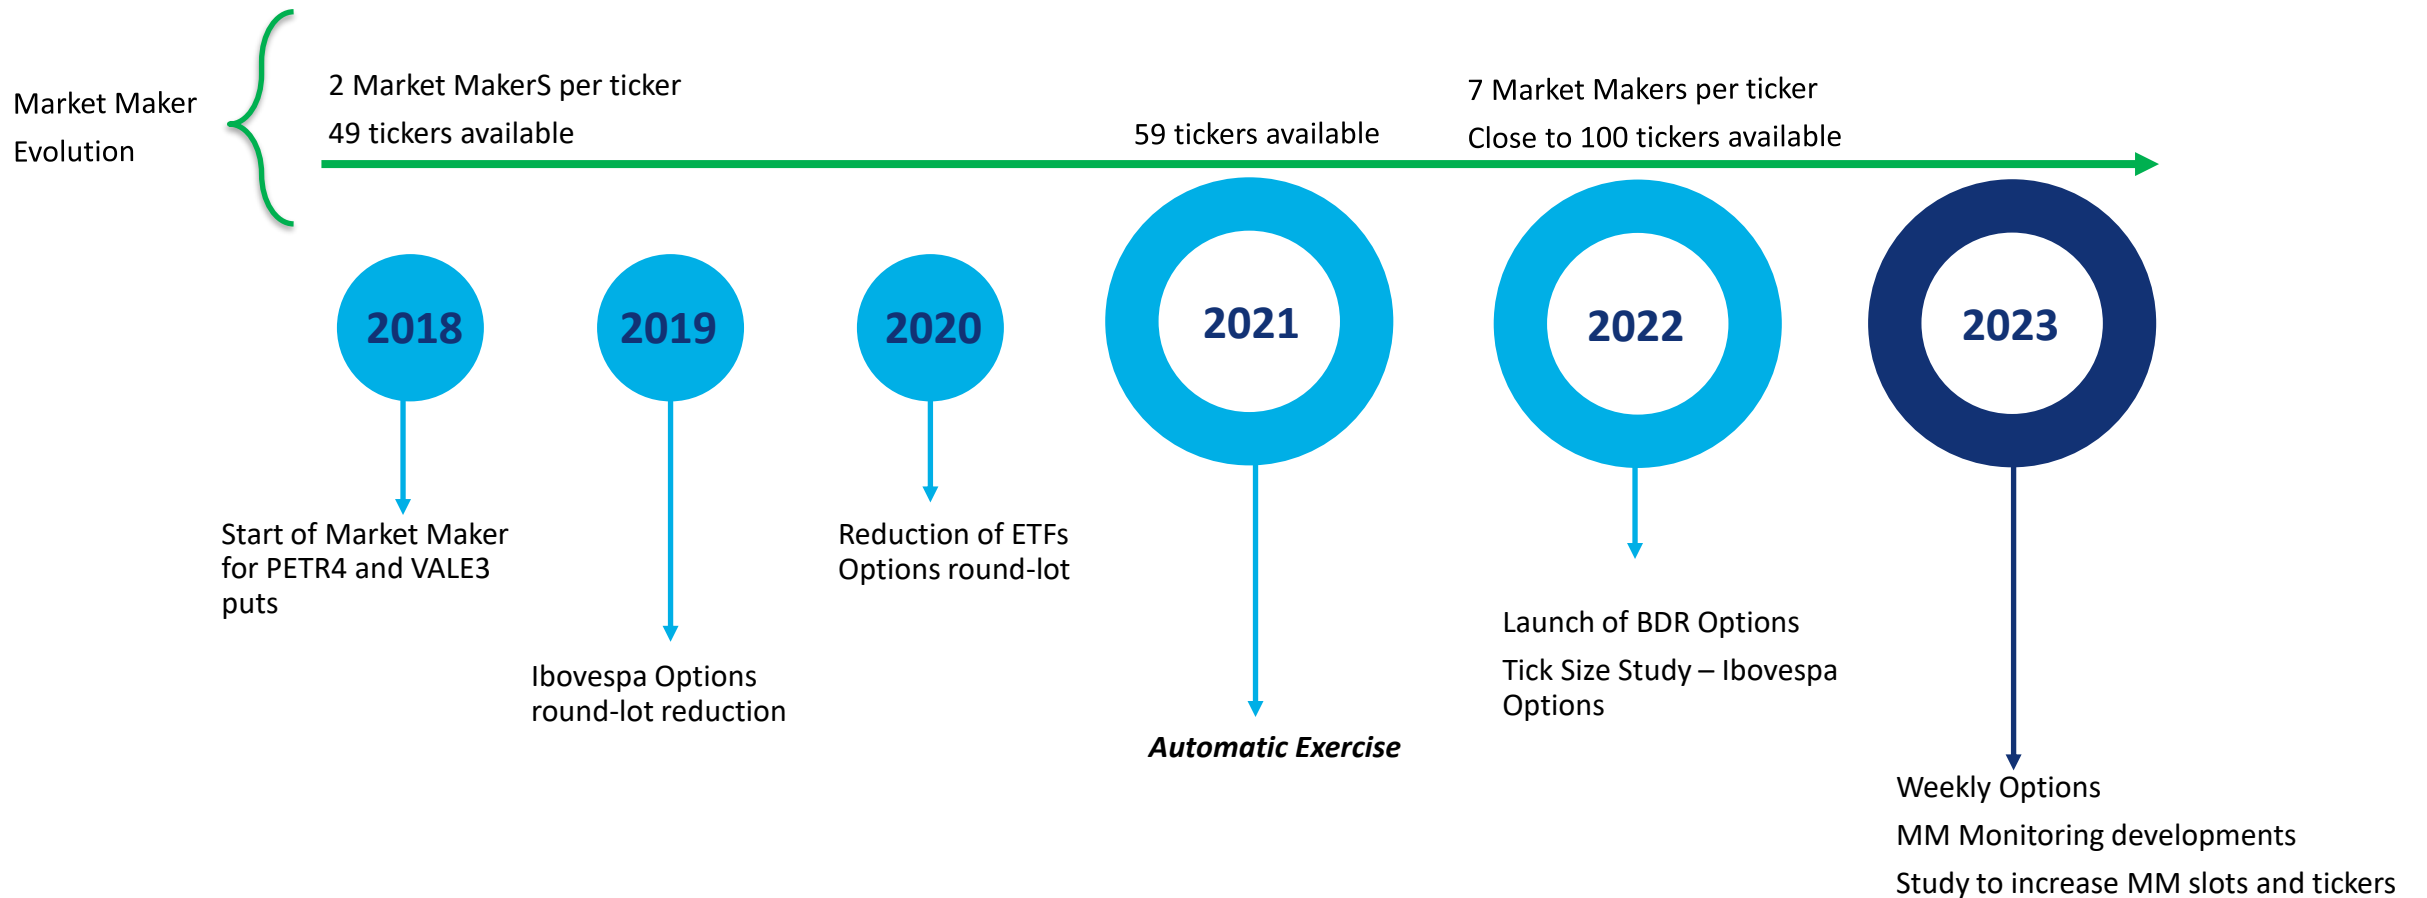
Market Maker Evolution

2 Market MakerS per ticker

49 tickers available

59 tickers available

7 Market Makers per ticker

Close to 100 tickers available

2018

2019

2020

2021

2022

2023

Start of Market Maker for PETR4 and VALE3 puts

Ibovespa Options round-lot reduction

Reduction of ETFs Options round-lot

Automatic Exercise

Launch of BDR Options

Tick Size Study – Ibovespa Options

Weekly Options

MM Monitoring developments

Study to increase MM slots and tickers